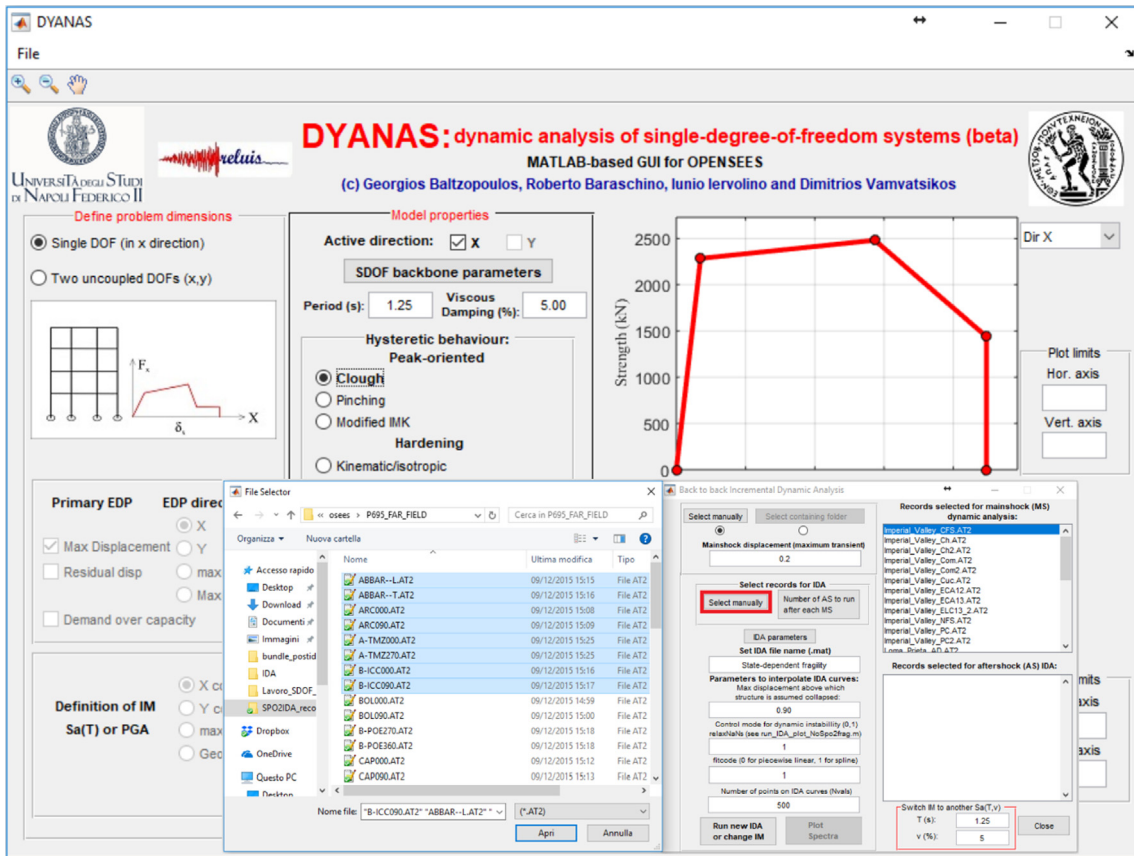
DYANAS

File

UNIVERSITÀ DEGLI STUDI DI NAPOLI FEDERICO II

reluis

DYANAS: dynamic analysis of single-degree-of-freedom systems (beta)
MATLAB-based GUI for OPENSEES
(c) Georgios Baltzopoulos, Roberto Baraschino, Iunio Iervolino and Dimitrios Vamvatsikos

Define problem dimensions
Single DOF (in x direction)
Two uncoupled DOFs (x,y)

$F_x$
X
$\delta_x$

Model properties
Active direction: X Y
SDOF backbone parameters
Period (s): 1.25
Viscous Damping (%): 5.00
Hysteretic behaviour:
Peak-oriented
Clough
Pinching
Modified IMK
Hardening
Kinematic/isotropic

Dir X

Strength (kN)
2500
2000
1500
1000
500
0

Plot limits
Hor. axis
Vert. axis

Primary EDP
EDP direc
X
Y
Max Displacement
Residual disp
max
Max
Demand over capacity

Definition of IM
Sa(T) or PGA
X c
Y c
max
Geo

File Selector
« osees › P695_FAR_FIELD
Cerca in P695_FAR_FIELD
Organizza ▾
Nuova cartella
Accesso rapido
Desktop
Download
Documenti
Immagini
IDA
bundle_postid
Lavoro_SDOF_
SPO2IDA_reco
Dropbox
OneDrive
Questo PC
Desktop

| Nome | Ultima modifica | Tipo |
|---|---|---|
| ABBAR--L.AT2 | 09/12/2015 15:15 | File AT2 |
| ABBAR--T.AT2 | 09/12/2015 15:16 | File AT2 |
| ARC000.AT2 | 09/12/2015 15:08 | File AT2 |
| ARC090.AT2 | 09/12/2015 15:09 | File AT2 |
| A-TMZ000.AT2 | 09/12/2015 15:25 | File AT2 |
| A-TMZ270.AT2 | 09/12/2015 15:25 | File AT2 |
| B-ICC000.AT2 | 09/12/2015 15:16 | File AT2 |
| B-ICC090.AT2 | 09/12/2015 15:17 | File AT2 |
| BOL000.AT2 | 09/12/2015 14:59 | File AT2 |
| BOL090.AT2 | 09/12/2015 15:00 | File AT2 |
| B-POE270.AT2 | 09/12/2015 15:18 | File AT2 |
| B-POE360.AT2 | 09/12/2015 15:18 | File AT2 |
| CAP000.AT2 | 09/12/2015 15:12 | File AT2 |
| CAP090.AT2 | 09/12/2015 15:13 | File AT2 |

Nome file: "B-ICC090.AT2" "ABBAR--L.AT2" "
(*.AT2)
Apri
Annulla

Back to back Incremental Dynamic Analysis
Select manually
Select containing folder
Mainshock displacement (maximum transient)
0.2
Select records for IDA
Select manually
Number of AS to run after each MS
IDA parameters
Set IDA file name (.mat)
State-dependent fragility
Parameters to interpolate IDA curves:
Max displacement above which structure is assumed collapsed:
0.90
Control mode for dynamic instability (0,1) relaxNaNs (see run_IDA_plot_NoSpo2frag.m)
1
fitcode (0 for piecewise linear, 1 for spline)
1
Number of points on IDA curves (Nvals)
500
Run new IDA or change IM
Plot Spectra

Records selected for mainshock (MS) dynamic analysis:
Imperial_Valley_CFS.AT2
Imperial_Valley_Ch.AT2
Imperial_Valley_Ch2.AT2
Imperial_Valley_Com.AT2
Imperial_Valley_Com2.AT2
Imperial_Valley_Cuc.AT2
Imperial_Valley_ECA12.AT2
Imperial_Valley_ECA13.AT2
Imperial_Valley_ELC13_2.AT2
Imperial_Valley_NFS.AT2
Imperial_Valley_PC.AT2
Imperial_Valley_PC2.AT2
Loma_Prieta_AD.AT2
Records selected for aftershock (AS) IDA:
Switch IM to another Sa(T,v)
T (s): 1.25
v (%): 5
Close

limits
axis
axis